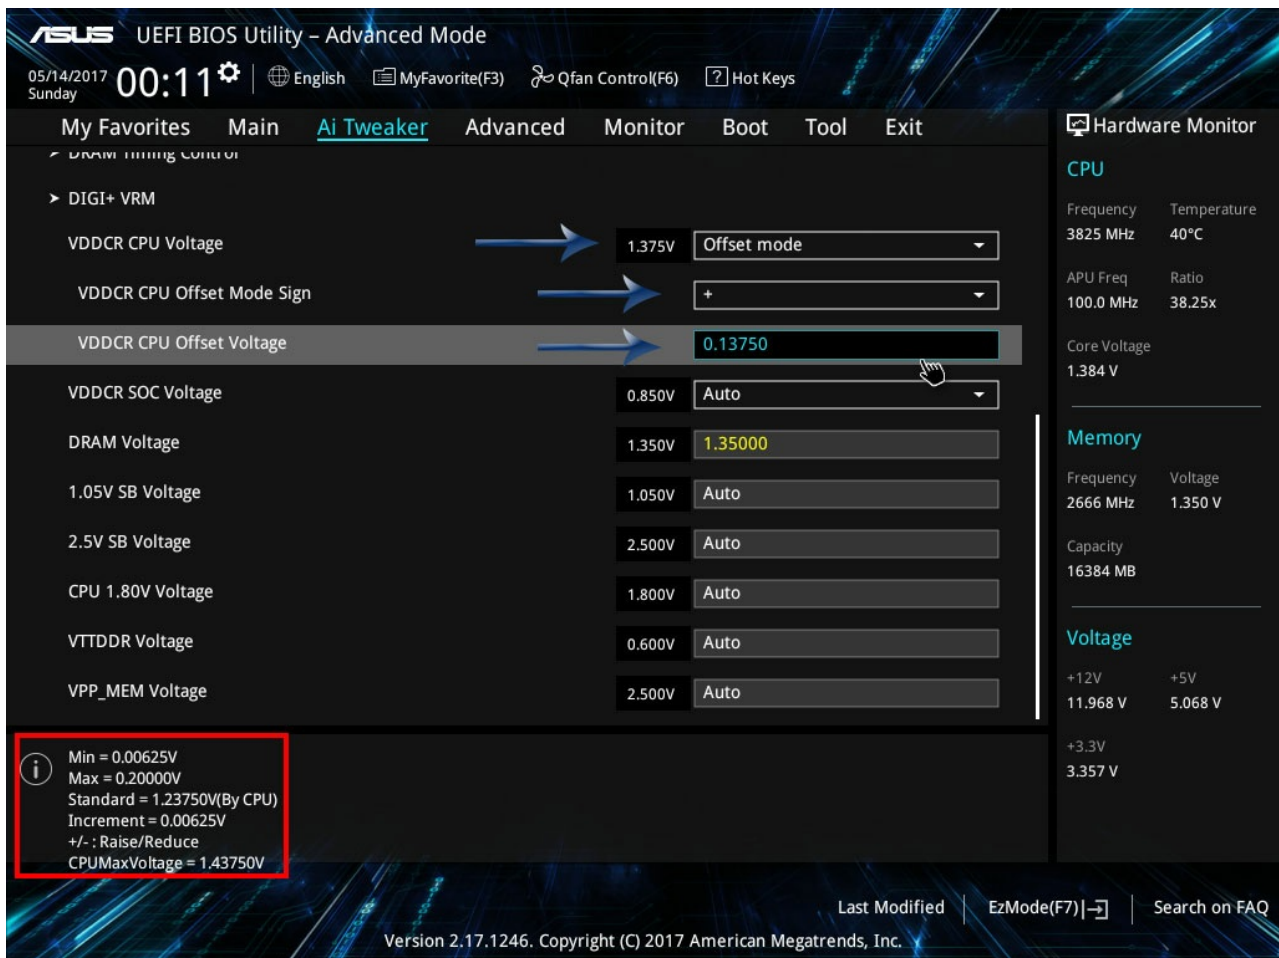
ASUS UEFI BIOS Utility – Advanced Mode

05/14/2017 Sunday 00:11 English MyFavorite(F3) Qfan Control(F6) Hot Keys

My Favorites Main Ai Tweaker Advanced Monitor Boot Tool Exit

Hardware Monitor

> DRAM Timing Control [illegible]

> DIGI+ VRM

| | | |
|---|---|---|
| VDDCR CPU Voltage | 1.375V | Offset mode |
| VDDCR CPU Offset Mode Sign | | + |
| VDDCR CPU Offset Voltage | | 0.13750 |
| VDDCR SOC Voltage | 0.850V | Auto |
| DRAM Voltage | 1.350V | 1.35000 |
| 1.05V SB Voltage | 1.050V | Auto |
| 2.5V SB Voltage | 2.500V | Auto |
| CPU 1.80V Voltage | 1.800V | Auto |
| VTTDDR Voltage | 0.600V | Auto |
| VPP_MEM Voltage | 2.500V | Auto |

Min = 0.00625V
Max = 0.20000V
Standard = 1.23750V(By CPU)
Increment = 0.00625V
+/- : Raise/Reduce
CPUMaxVoltage = 1.43750V

CPU
Frequency 3825 MHz
Temperature 40°C
APU Freq 100.0 MHz
Ratio 38.25x
Core Voltage 1.384 V

Memory
Frequency 2666 MHz
Voltage 1.350 V
Capacity 16384 MB

Voltage
+12V 11.968 V
+5V 5.068 V
+3.3V 3.357 V

Last Modified | EzMode(F7)|→ | Search on FAQ

Version 2.17.1246. Copyright (C) 2017 American Megatrends, Inc.